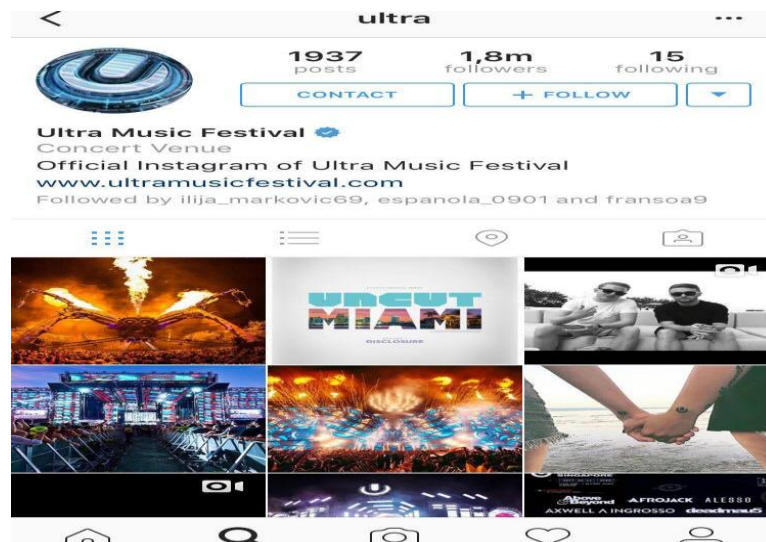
ultra

1937 posts
1,8m followers
15 following

CONTACT
+ FOLLOW

Ultra Music Festival
Concert Venue
Official Instagram of Ultra Music Festival
www.ultramusicfestival.com
Followed by ilija_markovic69, espanola_0901 and fransoa9

UNCUT MIAMI
DISCLOSURE

SINGAPORE
Above & Beyond AFROJACK ALESSO
AXWELL Λ INGROSSO deadmau5